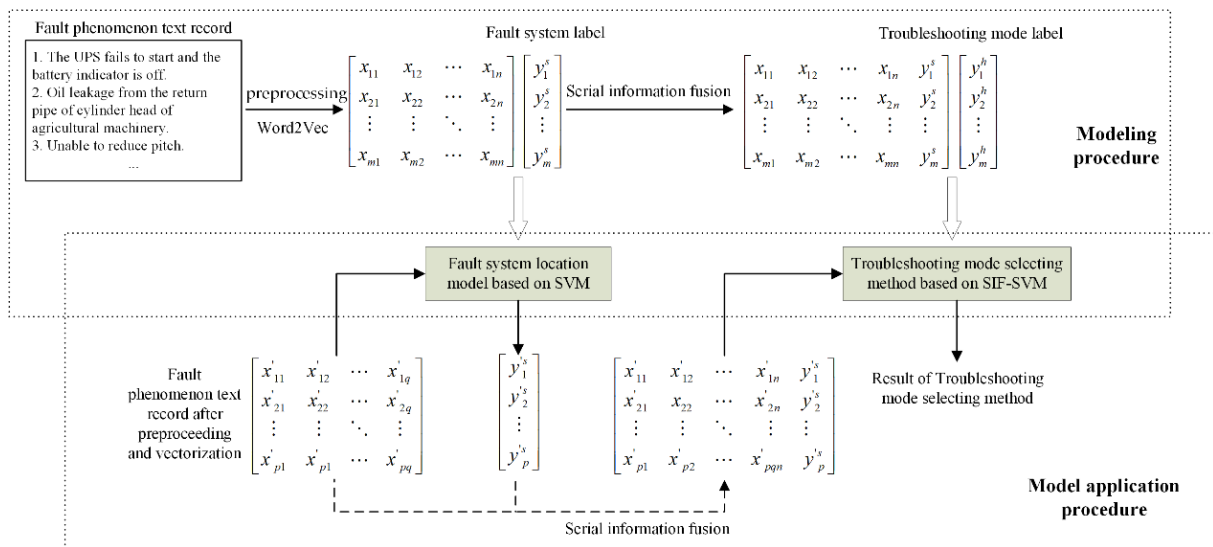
Fault phenomenon text record

1. The UPS fails to start and the battery indicator is off.
2. Oil leakage from the return pipe of cylinder head of agricultural machinery.
3. Unable to reduce pitch.
...

preprocessing

Word2Vec

Fault system label

$\begin{bmatrix} x_{11} & x_{12} & \cdots & x_{1n} \\ x_{21} & x_{22} & \cdots & x_{2n} \\ \vdots & \vdots & \ddots & \vdots \\ x_{m1} & x_{m2} & \cdots & x_{mn} \end{bmatrix} \begin{bmatrix} y_1^s \\ y_2^s \\ \vdots \\ y_m^s \end{bmatrix}$

Serial information fusion

Troubleshooting mode label

$\begin{bmatrix} x_{11} & x_{12} & \cdots & x_{1n} & y_1^s \\ x_{21} & x_{22} & \cdots & x_{2n} & y_2^s \\ \vdots & \vdots & \ddots & \vdots & \vdots \\ x_{m1} & x_{m2} & \cdots & x_{mn} & y_m^s \end{bmatrix} \begin{bmatrix} y_1^h \\ y_2^h \\ \vdots \\ y_m^h \end{bmatrix}$

Modeling procedure

Fault system location model based on SVM

Troubleshooting mode selecting method based on SIF-SVM

Fault phenomenon text record after preproceeding and vectorization

$\begin{bmatrix} x'_{11} & x'_{12} & \cdots & x'_{1q} \\ x'_{21} & x'_{22} & \cdots & x'_{2q} \\ \vdots & \vdots & \ddots & \vdots \\ x'_{p1} & x'_{p1} & \cdots & x'_{pq} \end{bmatrix}$

$\begin{bmatrix} y'^s_1 \\ y'^s_2 \\ \vdots \\ y'^s_p \end{bmatrix}$

$\begin{bmatrix} x'_{11} & x'_{12} & \cdots & x'_{1n} & y'^s_1 \\ x'_{21} & x'_{22} & \cdots & x'_{2n} & y'^s_2 \\ \vdots & \vdots & \ddots & \vdots & \vdots \\ x'_{p1} & x'_{p2} & \cdots & x'_{pqn} & y'^s_p \end{bmatrix}$

Result of Troubleshooting mode selecting method

Model application procedure

Serial information fusion